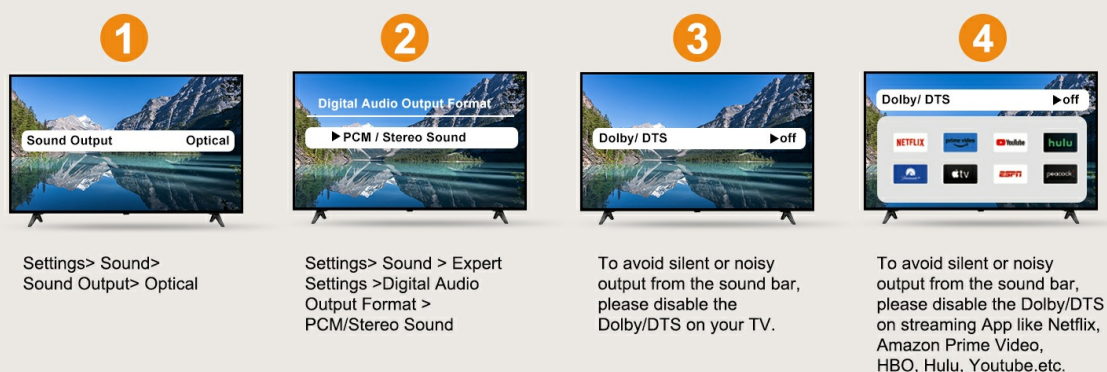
1

Sound Output Optical

Settings> Sound> Sound Output> Optical

2

Digital Audio Output Format

▶ PCM / Stereo Sound

Settings> Sound > Expert Settings >Digital Audio Output Format > PCM/Stereo Sound

3

Dolby/ DTS ▶off

To avoid silent or noisy output from the sound bar, please disable the Dolby/DTS on your TV.

4

Dolby/ DTS ▶off

NETFLIX prime video YouTube hulu
tv ESPN peacock

To avoid silent or noisy output from the sound bar, please disable the Dolby/DTS on streaming App like Netflix, Amazon Prime Video, HBO, Hulu, Youtube.etc.